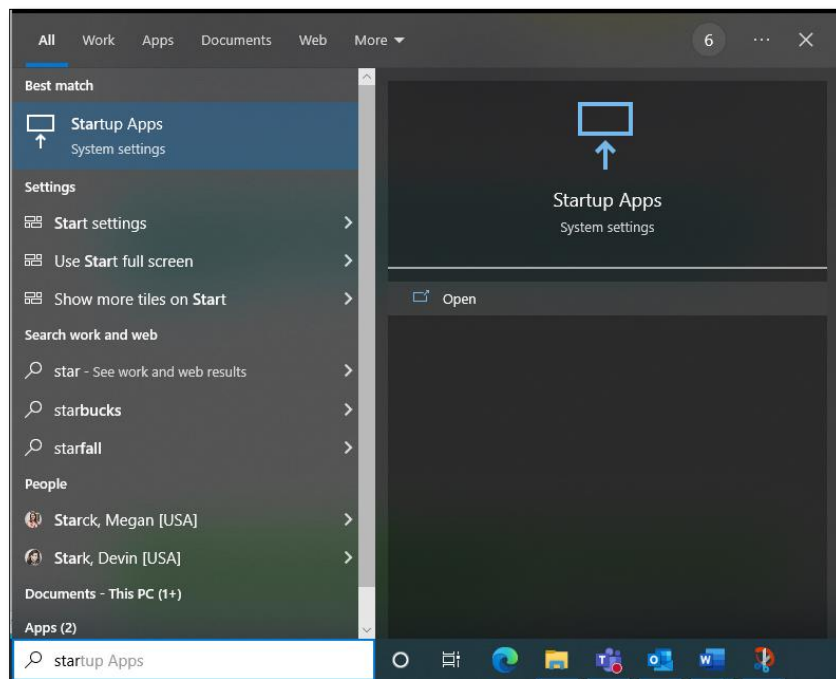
All Work Apps Documents Web More ▾ 6 ··· ✕

Best match

Startup Apps
System settings

Settings

Start settings

Use Start full screen

Show more tiles on Start

Search work and web

star - See work and web results

starbucks

starfall

People

Starck, Megan [USA]

Stark, Devin [USA]

Documents - This PC (1+)

Apps (2)

startup Apps

Startup Apps
System settings

Open